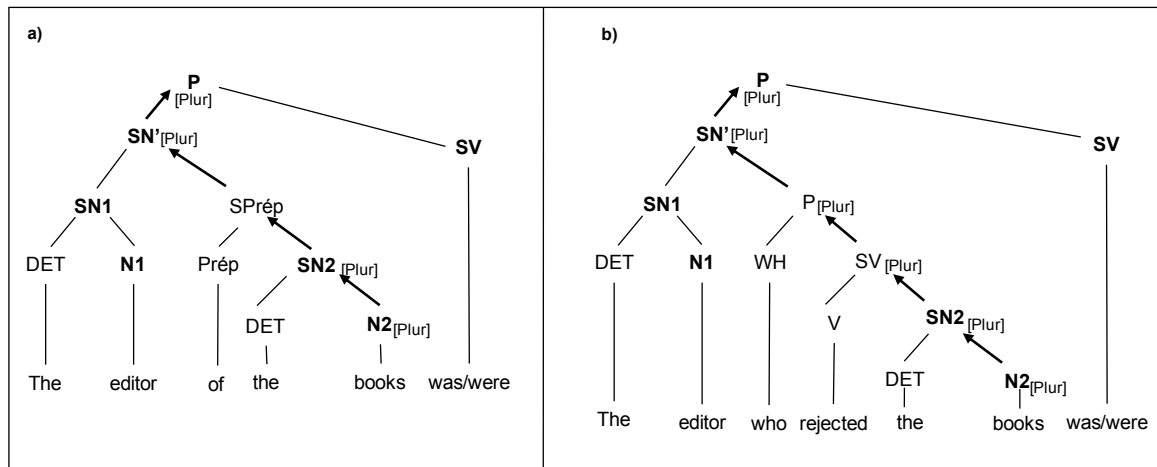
a)

$P_{[Plur]}$

$SN'_{[Plur]}$

SV

SN1

SPrép

DET

N1

Prép

$SN2_{[Plur]}$

DET

$N2_{[Plur]}$

The

editor

of

the

books

was/were

b)

$P_{[Plur]}$

$SN'_{[Plur]}$

SV

SN1

$P_{[Plur]}$

DET

N1

WH

$SV_{[Plur]}$

V

$SN2_{[Plur]}$

DET

$N2_{[Plur]}$

The

editor

who

rejected

the

books

was/were